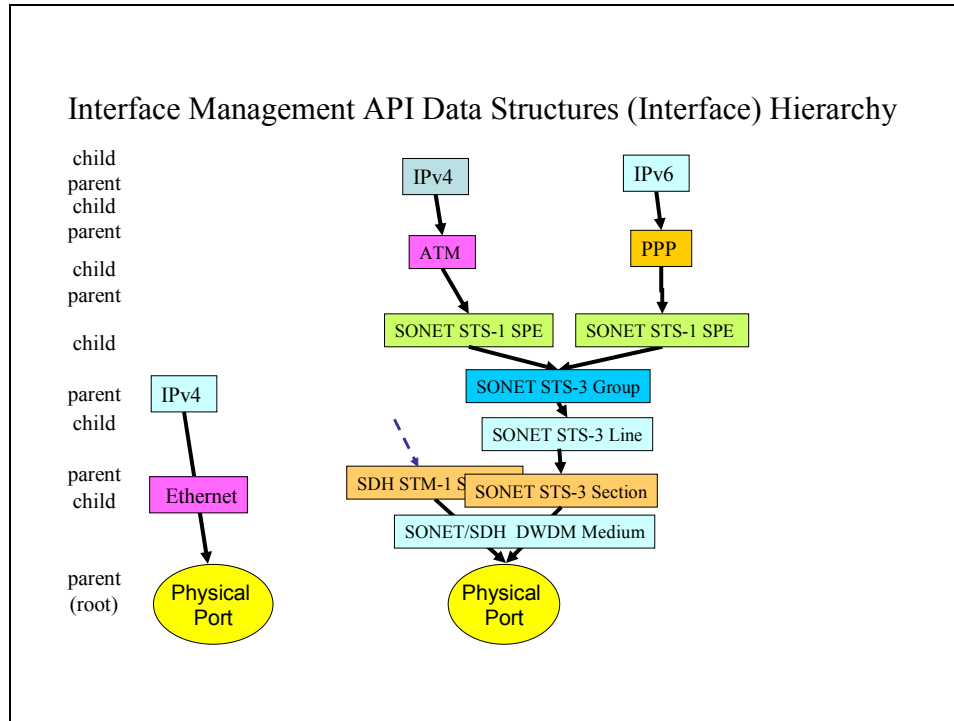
Interface Management API Data Structures (Interface) Hierarchy

child
parent
child
parent
child
parent
child
parent
child
parent
child
parent
(root)

IPv4
ATM
IPv6
PPP
SONET STS-1 SPE
SONET STS-1 SPE
SONET STS-3 Group
SONET STS-3 Line
SDH STM-1 S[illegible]
SONET STS-3 Section
SONET/SDH DWDM Medium
Physical Port

IPv4
Ethernet
Physical Port